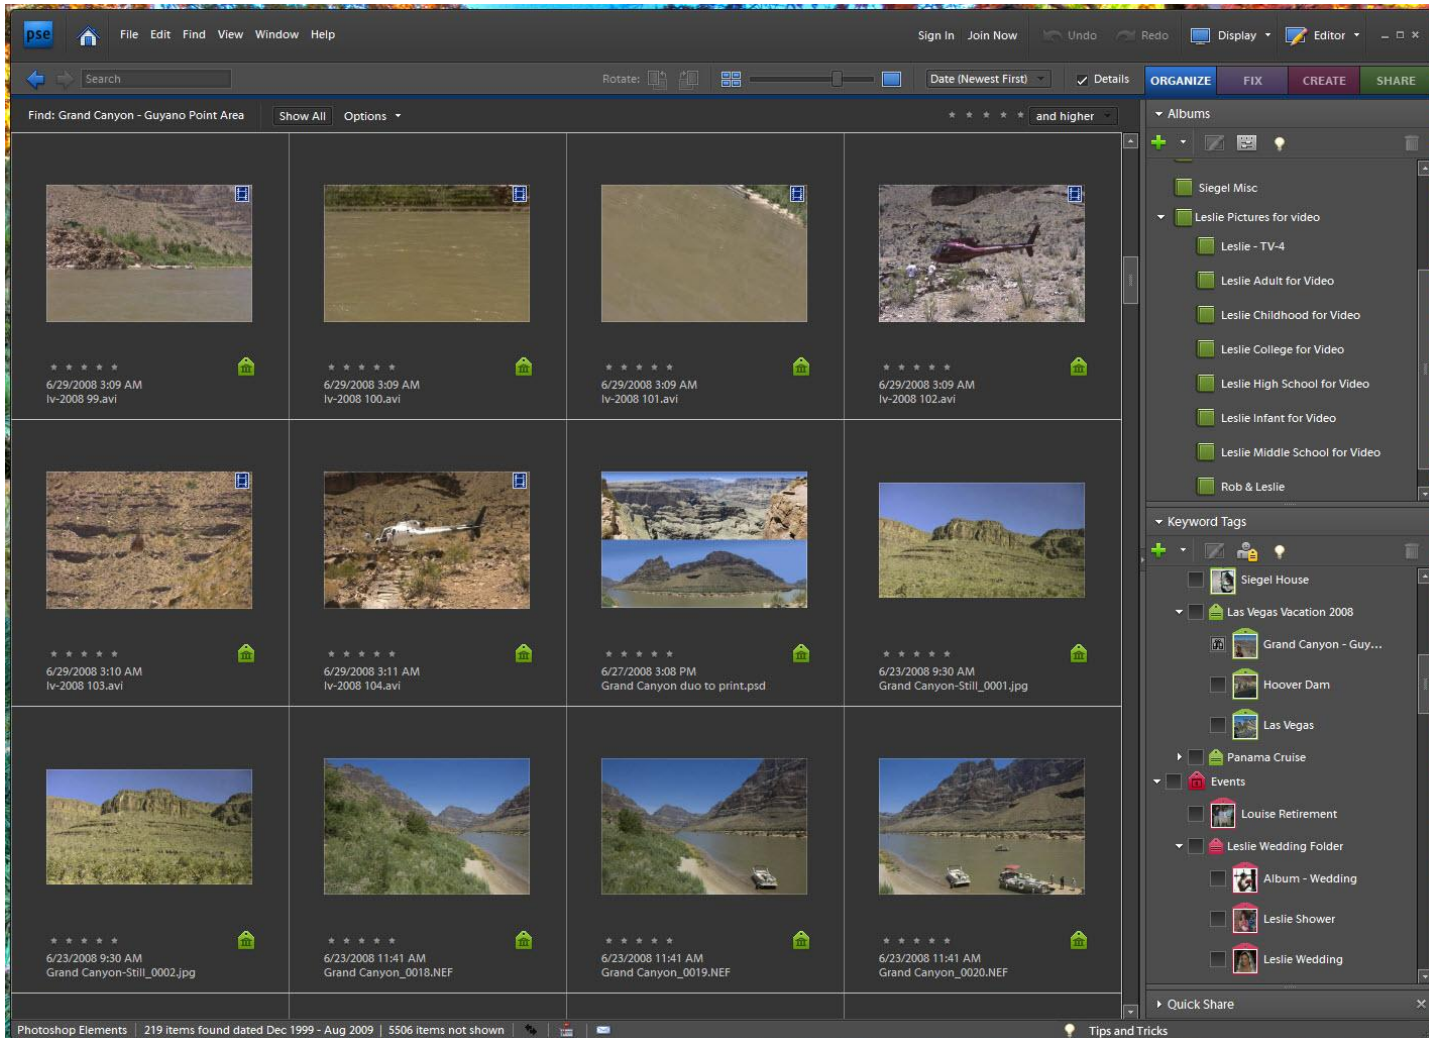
pse

File Edit Find View Window Help

Sign In Join Now Undo Redo Display Editor

Search

Rotate: Date (Newest First) Details

ORGANIZE FIX CREATE SHARE

Find: Grand Canyon - Guyano Point Area Show All Options

and higher

6/29/2008 3:09 AM
lv-2008 99.avi

6/29/2008 3:09 AM
lv-2008 100.avi

6/29/2008 3:09 AM
lv-2008 101.avi

6/29/2008 3:09 AM
lv-2008 102.avi

6/29/2008 3:10 AM
lv-2008 103.avi

6/29/2008 3:11 AM
lv-2008 104.avi

6/27/2008 3:08 PM
Grand Canyon duo to print.psd

6/23/2008 9:30 AM
Grand Canyon-Still_0001.jpg

6/23/2008 9:30 AM
Grand Canyon-Still_0002.jpg

6/23/2008 11:41 AM
Grand Canyon_0018.NEF

6/23/2008 11:41 AM
Grand Canyon_0019.NEF

6/23/2008 11:41 AM
Grand Canyon_0020.NEF

Albums

Siegel Misc
Leslie Pictures for video
Leslie - TV-4
Leslie Adult for Video
Leslie Childhood for Video
Leslie College for Video
Leslie High School for Video
Leslie Infant for Video
Leslie Middle School for Video
Rob & Leslie

Keyword Tags

Siegel House
Las Vegas Vacation 2008
Grand Canyon - Guy...
Hoover Dam
Las Vegas
Panama Cruise
Events
Louise Retirement
Leslie Wedding Folder
Album - Wedding
Leslie Shower
Leslie Wedding

Quick Share

Photoshop Elements | 219 items found dated Dec 1999 - Aug 2009 | 5506 items not shown

Tips and Tricks